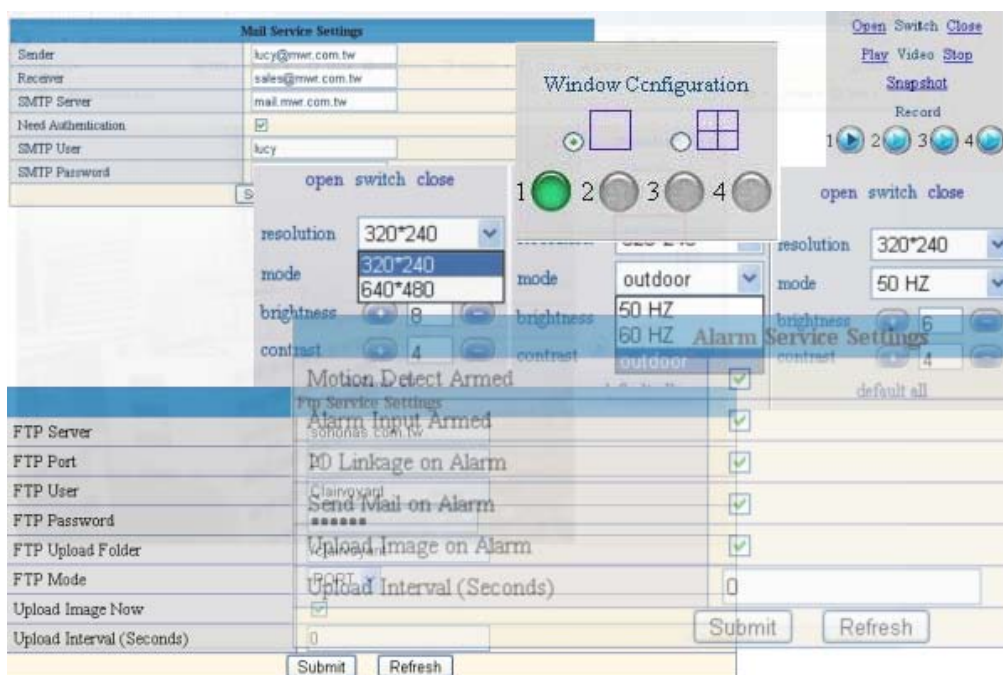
Mail Service Settings

| Sender | lucy@mwr.com.tw |
|---|---|
| Receiver | sales@mwr.com.tw |
| SMTP Server | mail.mwr.com.tw |
| Need Authentication | ☑ |
| SMTP User | lucy |
| SMTP Password | |

Window Configuration

1 2 3 4

Open Switch Close
Play Video Stop
Snapshot
Record
1 2 3 4

open switch close

resolution 320*240
320*240
640*480
mode
brightness 8
contrast 4

mode outdoor
50 HZ
60 HZ
outdoor
brightness
contrast

open switch close

resolution 320*240
mode 50 HZ
brightness 6
contrast 4
default all

Alarm Service Settings

| Motion Detect Armed | ☑ |
|---|---|
| Alarm Input Armed | ☑ |
| IO Linkage on Alarm | ☑ |
| Send Mail on Alarm | ☑ |
| Upload Image on Alarm | ☑ |
| Upload Interval (Seconds) | 0 |

Submit Refresh

Ftp Service Settings

| FTP Server | sohonas.com.tw |
|---|---|
| FTP Port | |
| FTP User | Clairvoyant |
| FTP Password | •••••• |
| FTP Upload Folder | |
| FTP Mode | PORT |
| Upload Image Now | ☑ |
| Upload Interval (Seconds) | 0 |

Submit Refresh